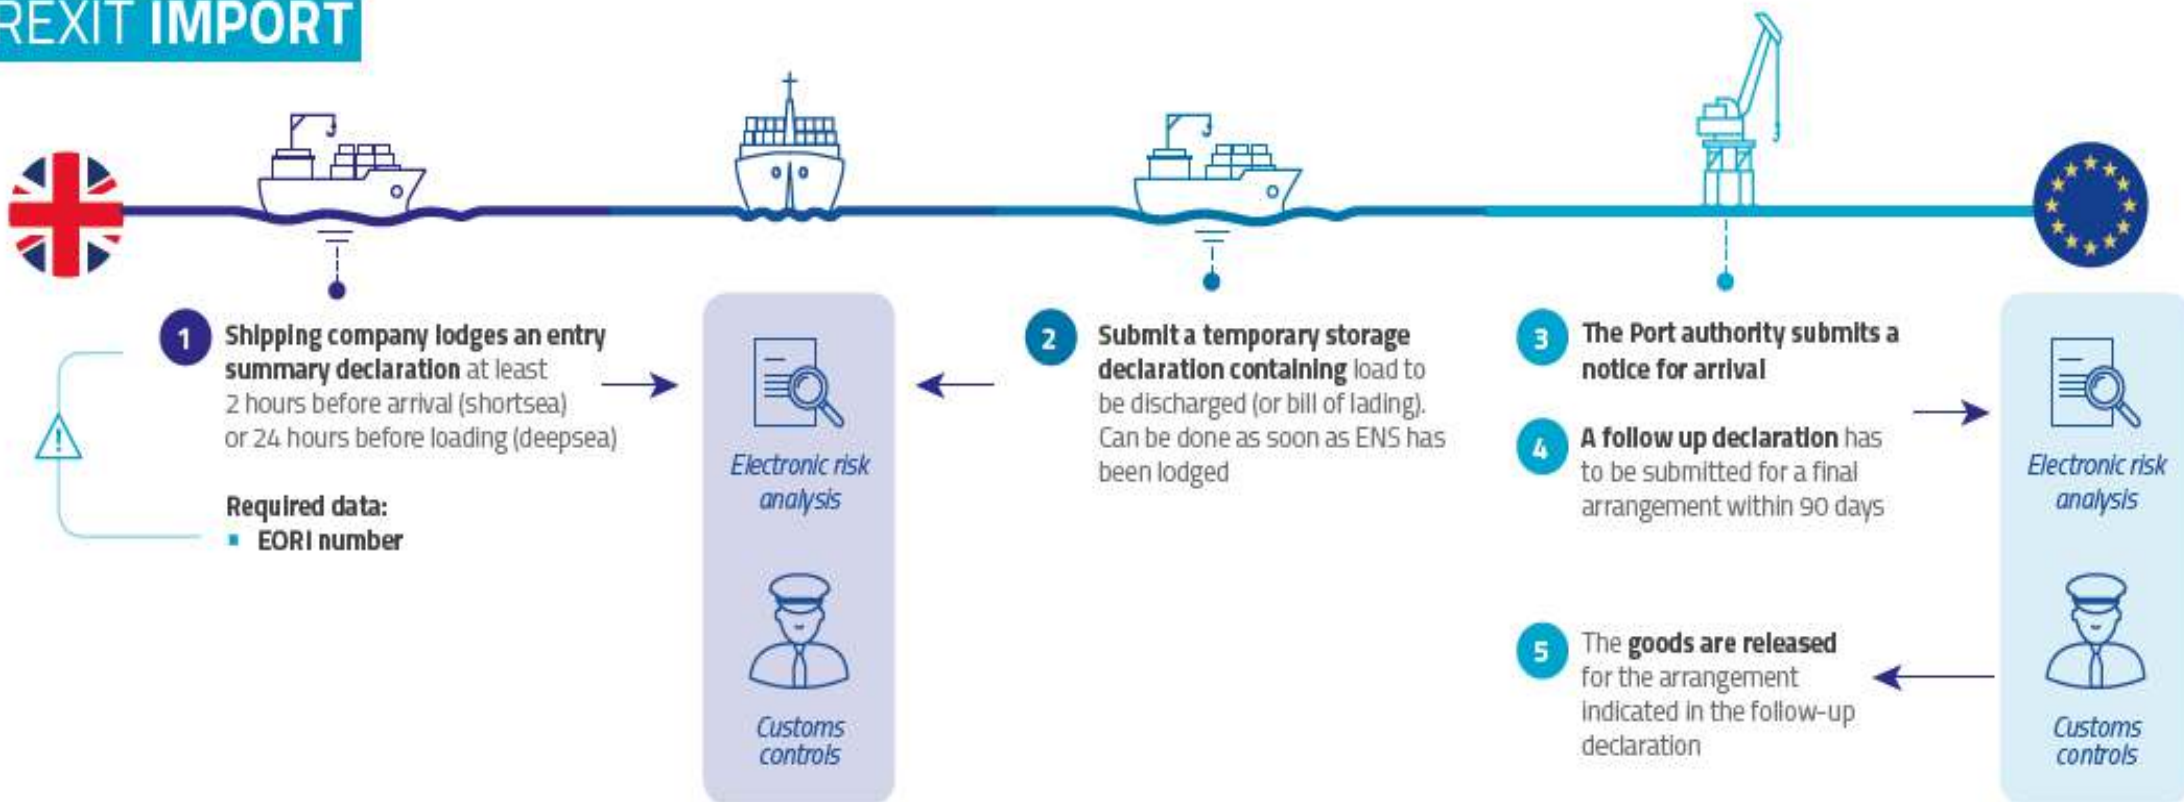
REXIT IMPORT

1 Shipping company lodges an entry summary declaration at least 2 hours before arrival (shortsea) or 24 hours before loading (deepsea)

Required data:
▪ EORI number

Electronic risk analysis

Customs controls

2 Submit a temporary storage declaration containing load to be discharged (or bill of lading). Can be done as soon as ENS has been lodged

3 The Port authority submits a notice for arrival

4 A follow up declaration has to be submitted for a final arrangement within 90 days

5 The goods are released for the arrangement indicated in the follow-up declaration

Electronic risk analysis

Customs controls